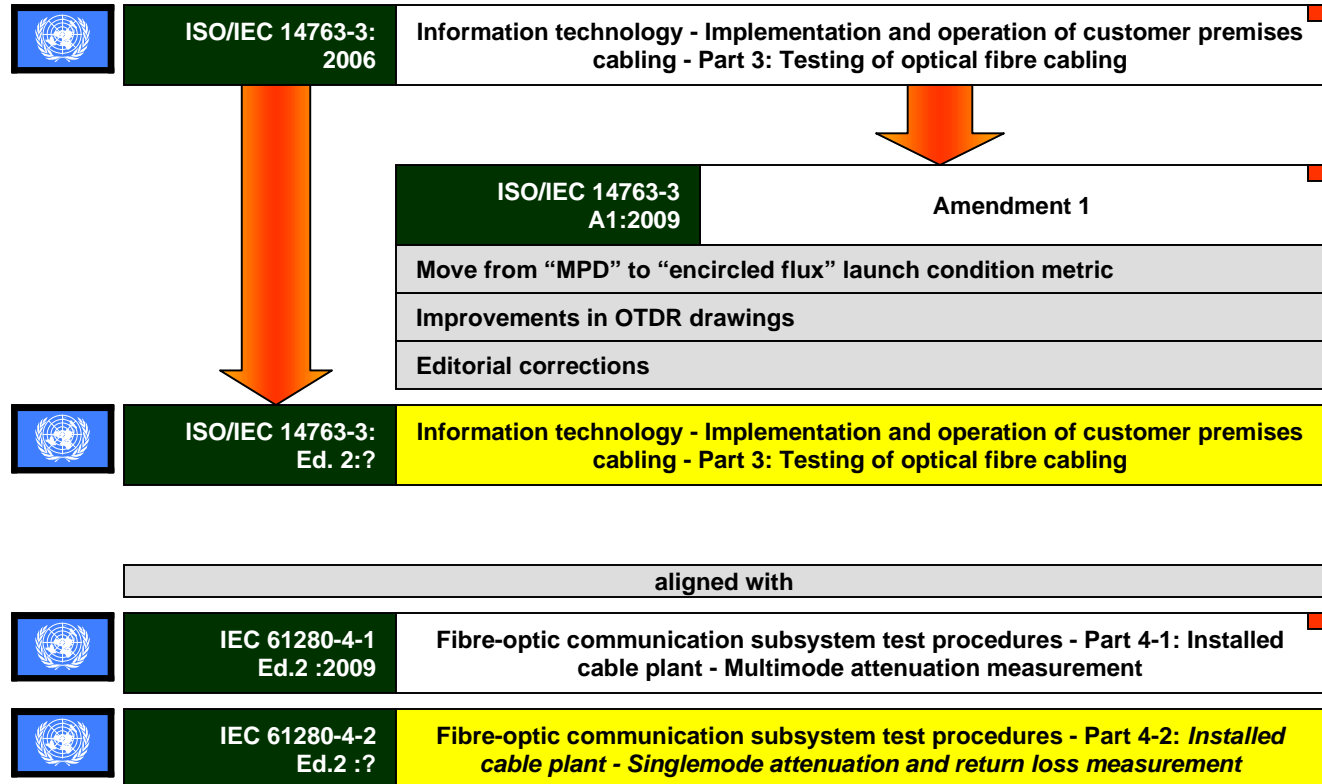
ISO/IEC 14763-3: 2006

Information technology - Implementation and operation of customer premises cabling - Part 3: Testing of optical fibre cabling

ISO/IEC 14763-3 A1:2009

Amendment 1

Move from “MPD” to “encircled flux” launch condition metric

Improvements in OTDR drawings

Editorial corrections

ISO/IEC 14763-3: Ed. 2:?

Information technology - Implementation and operation of customer premises cabling - Part 3: Testing of optical fibre cabling

aligned with

IEC 61280-4-1 Ed.2 :2009

Fibre-optic communication subsystem test procedures - Part 4-1: Installed cable plant - Multimode attenuation measurement

IEC 61280-4-2 Ed.2 :?

Fibre-optic communication subsystem test procedures - Part 4-2: *Installed cable plant - Singlemode attenuation and return loss measurement*